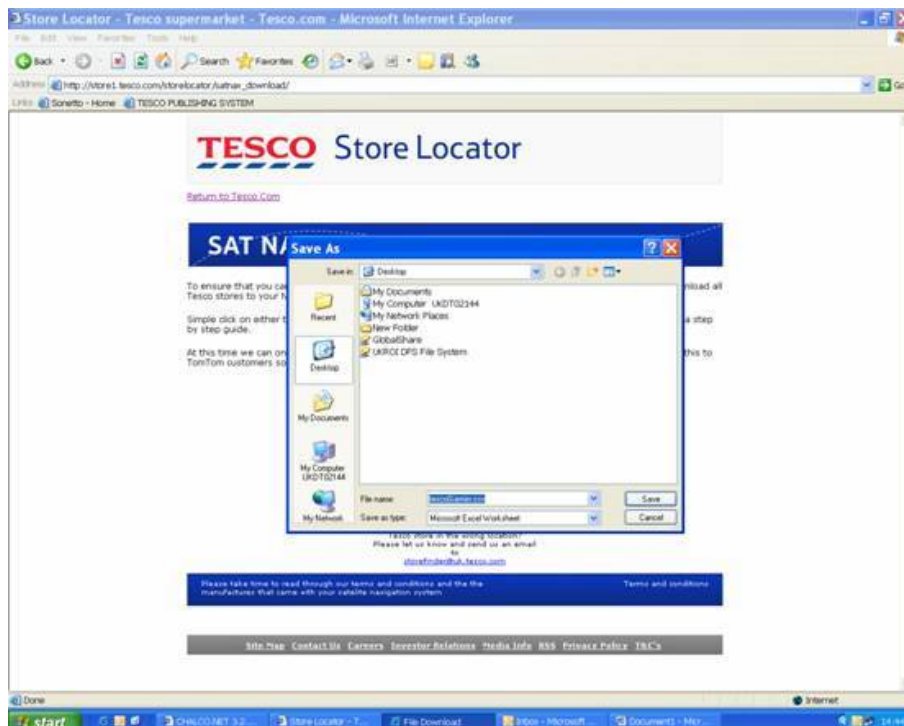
Store Locator - Tesco supermarket - Tesco.com - Microsoft Internet Explorer

File Edit View Favorites Tools Help

Back Search Favorites

Address http://store1.tesco.com/storelocator/satnav_download/

Links Sonetto - Home TESCO PUBLISHING SYSTEM

TESCO Store Locator

Return to Tesco.Com

SAT N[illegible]

To ensure that you ca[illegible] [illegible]nload all Tesco stores to your N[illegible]

Simple click on either t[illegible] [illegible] a step by step guide.

At this time we can on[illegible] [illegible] this to TomTom customers so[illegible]

Save As

Save in: Desktop

My Documents
My Computer UKDT02144
My Network Places
New Folder
GlobalShare
UKROI DFS File System

Recent
Desktop
My Documents
My Computer UKDT02144
My Network

File name: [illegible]
Save as type: Microsoft Excel Worksheet

Save
Cancel

Tesco store in the wrong location?
Please let us know and send us an email to
storefinder@uk.tesco.com

Please take time to read through our terms and conditions and the the manufacturer that came with your satellite navigation system

Terms and conditions

Site Map Contact Us Careers Investor Relations Media Info RSS Privacy Policy T&C's

Done
Internet

start CHALCONET 3.2... Store Locator - T... File Download Inbox - Microsoft ... Document1 - Micr... 14:4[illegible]